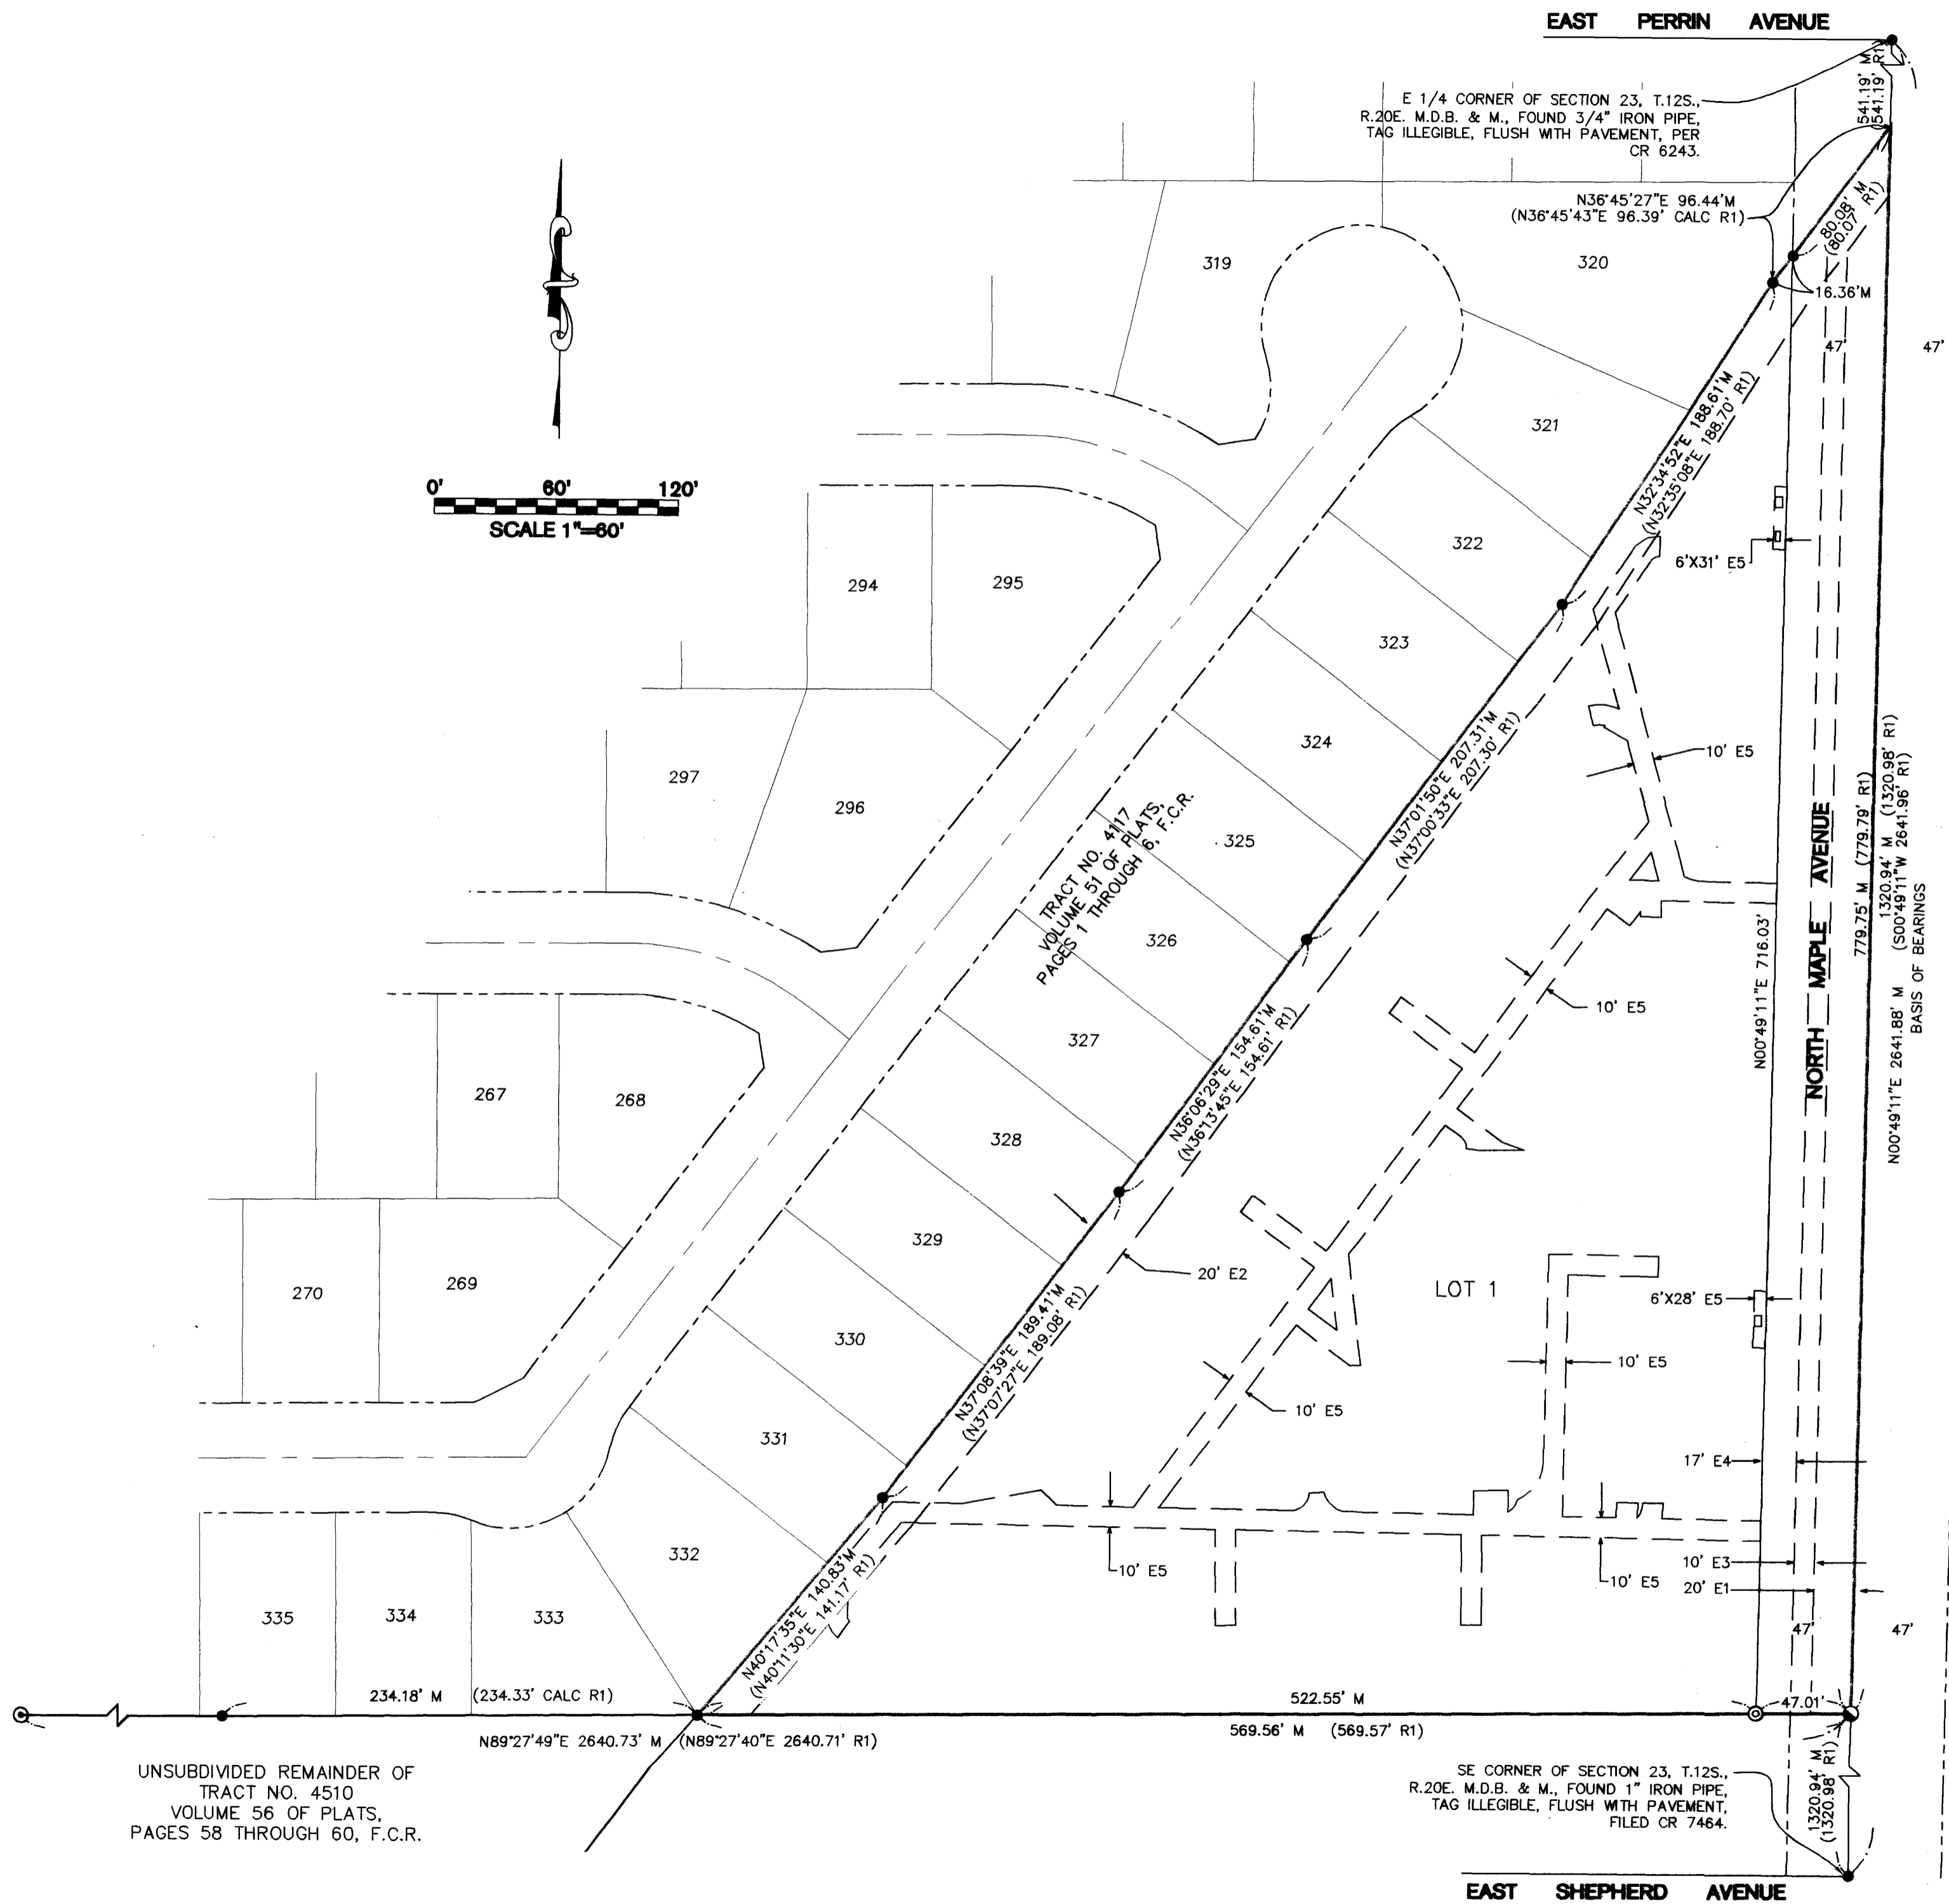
EAST PERRIN AVENUE

E 1/4 CORNER OF SECTION 23, T.12S., R.20E. M.D.B. & M., FOUND 3/4" IRON PIPE, TAG ILLEGIBLE, FLUSH WITH PAVEMENT, PER CR 6243.

541.19' M
(541.19' R1)

N36°45'27"E 96.44'M
(N36°45'43"E 96.39' CALC R1)

80.08' M
(80.07' R1)

16.36'M

47'

47'

0' 60' 120'
SCALE 1"=60'

319

320

321

322

323

324

325

326

327

328

329

330

331

332

333

334

335

294

295

296

297

267

268

269

270

N32°34'52"E 188.61'M
(N32°35'08"E 188.70' R1)

6'X31' E5

10' E5

TRACT NO. 4117
VOLUME 51 OF PLATS,
PAGES 1 THROUGH 6, F.C.R.

N37°01'50"E 207.31'M
(N37°00'33"E 207.30' R1)

NORTH MAPLE AVENUE

N00°49'11"E 716.03'

779.75' M (779.79' R1)

1320.94' M (1320.98' R1)
(S00°49'11"W 2641.96' R1)

N00°49'11"E 2641.88' M
BASIS OF BEARINGS

10' E5

N36°06'29"E 154.61'M
(N36°13'45"E 154.61' R1)

20' E2

LOT 1

6'X28' E5

10' E5

N37°08'39"E 189.41'M
(N37°07'27"E 189.08' R1)

10' E5

17' E4

10' E5

10' E5

10' E3

20' E1

47'

47'

N40°17'35"E 140.83'M
(N40°11'30"E 141.17' R1)

234.18' M (234.33' CALC R1)

522.55' M

47.01'

N89°27'49"E 2640.73' M (N89°27'40"E 2640.71' R1)

569.56' M (569.57' R1)

UNSUBDIVIDED REMAINDER OF
TRACT NO. 4510
VOLUME 56 OF PLATS,
PAGES 58 THROUGH 60, F.C.R.

SE CORNER OF SECTION 23, T.12S., R.20E. M.D.B. & M., FOUND 1" IRON PIPE, TAG ILLEGIBLE, FLUSH WITH PAVEMENT, FILED CR 7464.

1320.94' M
(1320.98' R1)

EAST SHEPHERD AVENUE